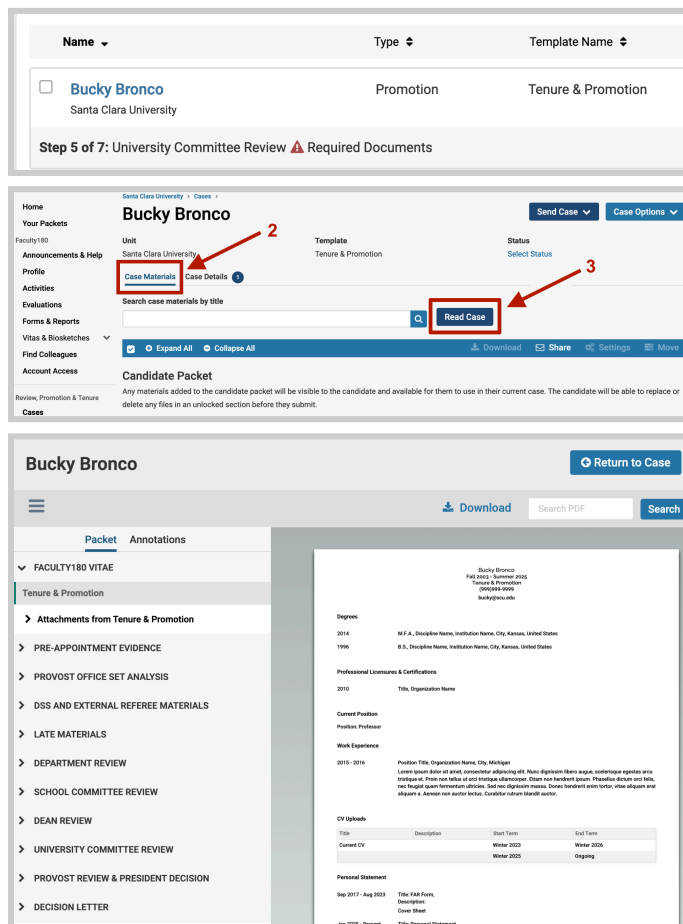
| Name | Type | Template Name |
|---|---|---|
| Bucky Bronco
Santa Clara University | Promotion | Tenure & Promotion |

Step 5 of 7: University Committee Review Required Documents

Home
Your Packets
Faculty180
Announcements & Help
Profile
Activities
Evaluations
Forms & Reports
Vitas & Biosketches
Find Colleagues
Account Access
Review, Promotion & Tenure
Cases

Santa Clara University > Cases >
Bucky Bronco
Send Case
Case Options
2
3
Unit
Santa Clara University
Template
Tenure & Promotion
Status
Select Status
Case Materials
Case Details 1
Search case materials by title
Read Case
Expand All
Collapse All
Download
Share
Settings
Move
Candidate Packet
Any materials added to the candidate packet will be visible to the candidate and available for them to use in their current case. The candidate will be able to replace or delete any files in an unlocked section before they submit.

Bucky Bronco
Return to Case
Download
Search PDF
Search
Packet
Annotations
FACULTY180 VITAE
Tenure & Promotion
Attachments from Tenure & Promotion
PRE-APPOINTMENT EVIDENCE
PROVOST OFFICE SET ANALYSIS
DSS AND EXTERNAL REFEREE MATERIALS
LATE MATERIALS
DEPARTMENT REVIEW
SCHOOL COMMITTEE REVIEW
DEAN REVIEW
UNIVERSITY COMMITTEE REVIEW
PROVOST REVIEW & PRESIDENT DECISION
DECISION LETTER

Bucky Bronco
Fall 2003 - Summer 2025
Tenure & Promotion
(999)999-9999
bucky@scu.edu

Degrees
2014 M.F.A., Discipline Name, Institution Name, City, Kansas, United States
1996 B.S., Discipline Name, Institution Name, City, Kansas, United States

Professional Licensures & Certifications
2010 Title, Organization Name

Current Position
Position: Professor

Work Experience
2015 - 2016 Position Title, Organization Name, City, Michigan
Lorem ipsum dolor sit amet, consectetur adipiscing elit. Nunc dignissim libero augue, scelerisque egestas arcu tristique et. Proin non tellus ut orci tristique ullamcorper. Etiam non hendrerit ipsum. Phasellus dictum orci felis, nec feugiat quam fermentum ultricies. Sed nec dignissim massa. Donec hendrerit enim tortor, vitae aliquam erat aliquam a. Aenean non auctor lectus. Curabitur rutrum blandit auctor.

CV Uploads
| Title | Description | Start Term | End Term |
|---|---|---|---|
| Current CV | | Winter 2023 | Winter 2026 |
| | | Winter 2025 | Ongoing |

Personal Statement
Sep 2017 - Aug 2023 Title: FAR Form,
Description:
Cover Sheet
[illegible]